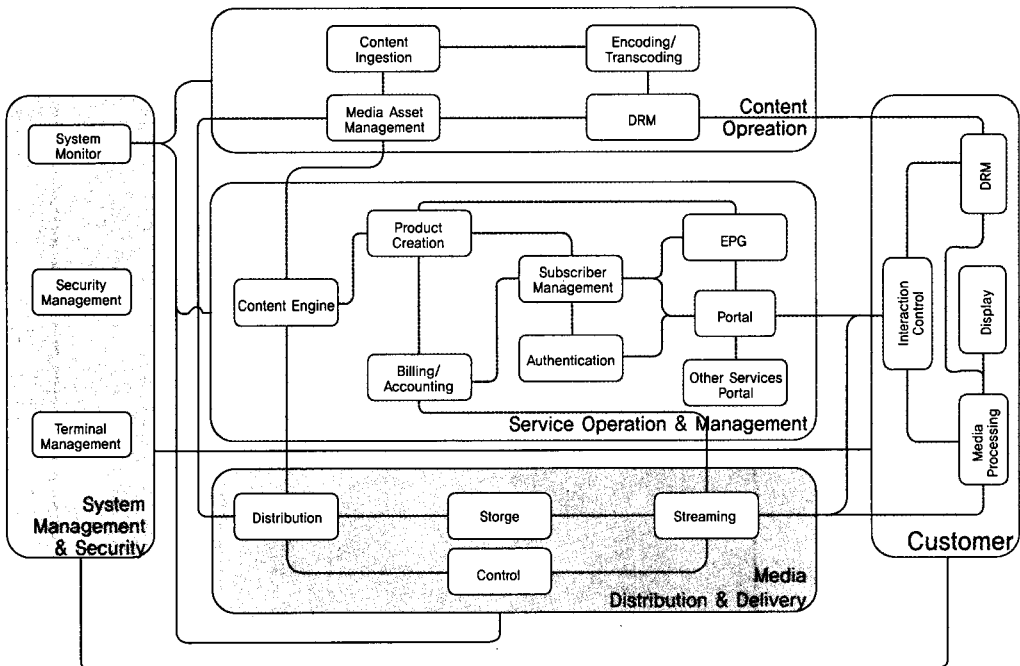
Content Ingestion

Encoding/ Transcoding

Media Asset Management

DRM

Content Opreation

System Monitor

Security Management

Terminal Management

System Management & Security

Product Creation

Content Engine

Subscriber Management

EPG

Portal

Authentication

Billing/ Accounting

Other Services Portal

Service Operation & Management

DRM

Interaction Control

Display

Media Processing

Customer

Distribution

Storge

Streaming

Control

Media Distribution & Delivery